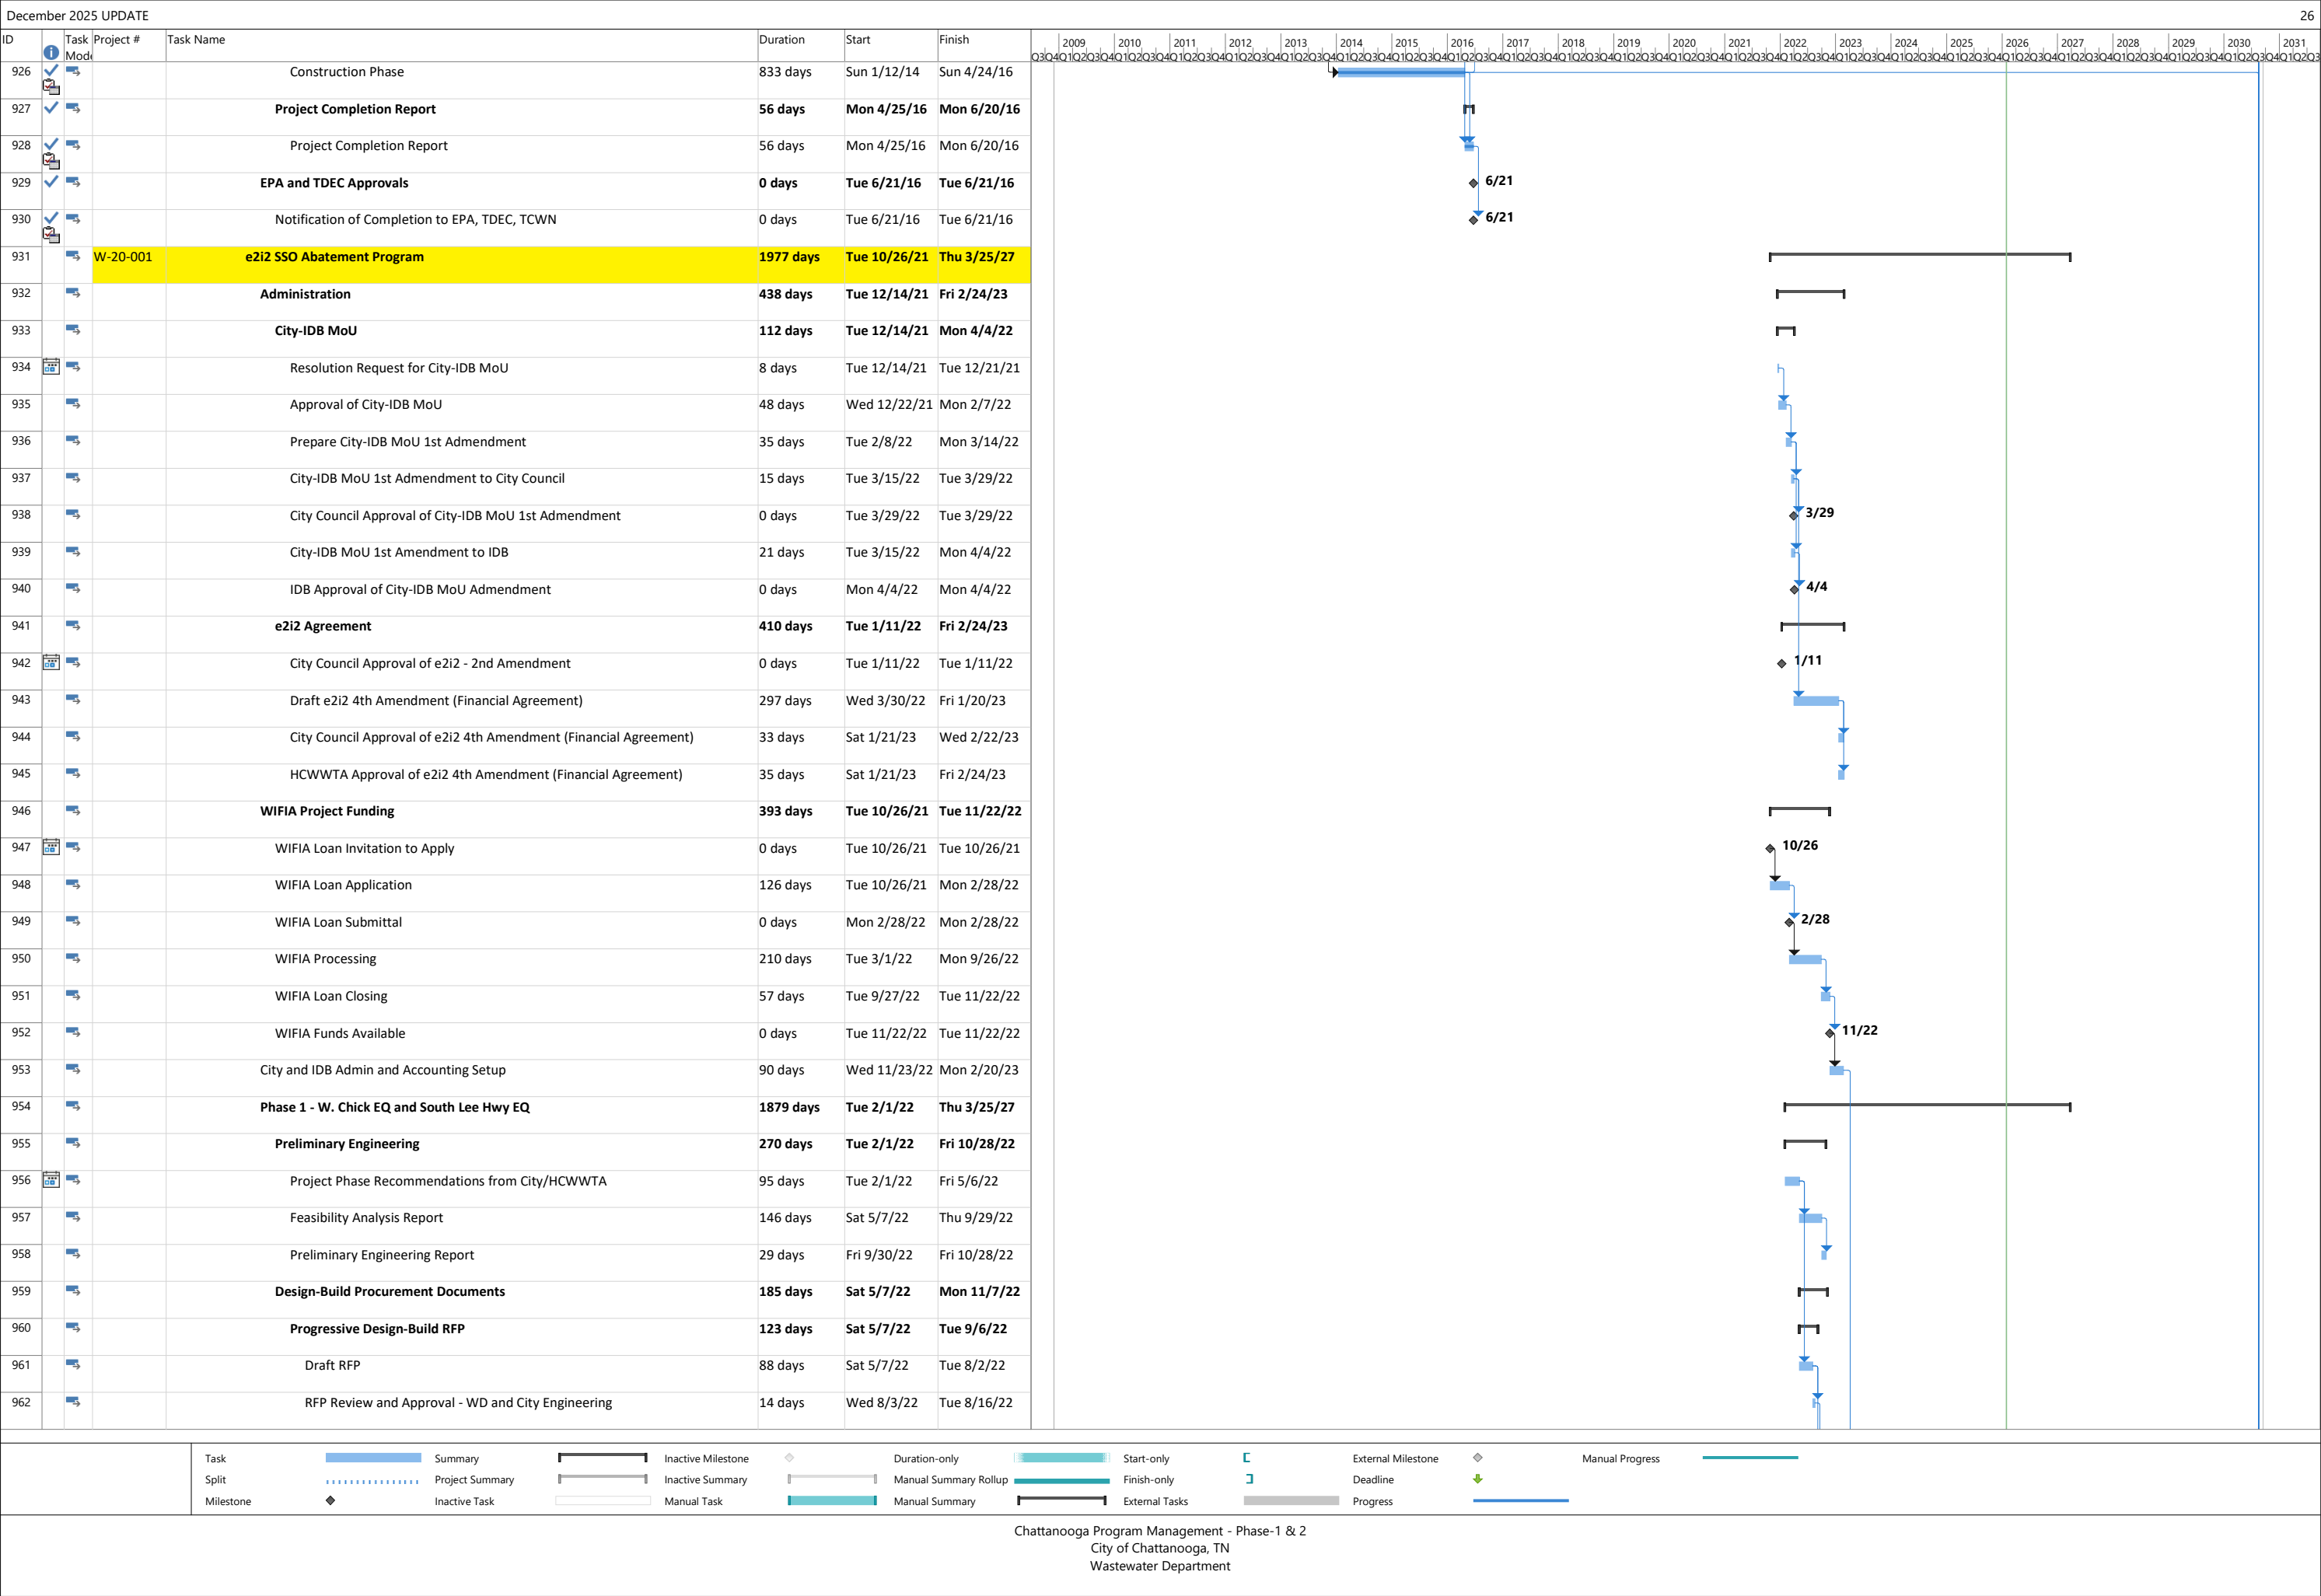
December 2025 UPDATE 26

| ID | Task Mode | Project # | Task Name | Duration | Start | Finish |
|---|---|---|---|---|---|---|
| 926 | | | Construction Phase | 833 days | Sun 1/12/14 | Sun 4/24/16 |
| 927 | | | Project Completion Report | 56 days | Mon 4/25/16 | Mon 6/20/16 |
| 928 | | | Project Completion Report | 56 days | Mon 4/25/16 | Mon 6/20/16 |
| 929 | | | EPA and TDEC Approvals | 0 days | Tue 6/21/16 | Tue 6/21/16 |
| 930 | | | Notification of Completion to EPA, TDEC, TCWN | 0 days | Tue 6/21/16 | Tue 6/21/16 |
| 931 | | W-20-001 | e2i2 SSO Abatement Program | 1977 days | Tue 10/26/21 | Thu 3/25/27 |
| 932 | | | Administration | 438 days | Tue 12/14/21 | Fri 2/24/23 |
| 933 | | | City-IDB MoU | 112 days | Tue 12/14/21 | Mon 4/4/22 |
| 934 | | | Resolution Request for City-IDB MoU | 8 days | Tue 12/14/21 | Tue 12/21/21 |
| 935 | | | Approval of City-IDB MoU | 48 days | Wed 12/22/21 | Mon 2/7/22 |
| 936 | | | Prepare City-IDB MoU 1st Addmendment | 35 days | Tue 2/8/22 | Mon 3/14/22 |
| 937 | | | City-IDB MoU 1st Addmendment to City Council | 15 days | Tue 3/15/22 | Tue 3/29/22 |
| 938 | | | City Council Approval of City-IDB MoU 1st Addmendment | 0 days | Tue 3/29/22 | Tue 3/29/22 |
| 939 | | | City-IDB MoU 1st Amendment to IDB | 21 days | Tue 3/15/22 | Mon 4/4/22 |
| 940 | | | IDB Approval of City-IDB MoU Admendment | 0 days | Mon 4/4/22 | Mon 4/4/22 |
| 941 | | | e2i2 Agreement | 410 days | Tue 1/11/22 | Fri 2/24/23 |
| 942 | | | City Council Approval of e2i2 - 2nd Amendment | 0 days | Tue 1/11/22 | Tue 1/11/22 |
| 943 | | | Draft e2i2 4th Amendment (Financial Agreement) | 297 days | Wed 3/30/22 | Fri 1/20/23 |
| 944 | | | City Council Approval of e2i2 4th Amendment (Financial Agreement) | 33 days | Sat 1/21/23 | Wed 2/22/23 |
| 945 | | | HCWWTA Approval of e2i2 4th Amendment (Financial Agreement) | 35 days | Sat 1/21/23 | Fri 2/24/23 |
| 946 | | | WIFIA Project Funding | 393 days | Tue 10/26/21 | Tue 11/22/22 |
| 947 | | | WIFIA Loan Invitation to Apply | 0 days | Tue 10/26/21 | Tue 10/26/21 |
| 948 | | | WIFIA Loan Application | 126 days | Tue 10/26/21 | Mon 2/28/22 |
| 949 | | | WIFIA Loan Submittal | 0 days | Mon 2/28/22 | Mon 2/28/22 |
| 950 | | | WIFIA Processing | 210 days | Tue 3/1/22 | Mon 9/26/22 |
| 951 | | | WIFIA Loan Closing | 57 days | Tue 9/27/22 | Tue 11/22/22 |
| 952 | | | WIFIA Funds Available | 0 days | Tue 11/22/22 | Tue 11/22/22 |
| 953 | | | City and IDB Admin and Accounting Setup | 90 days | Wed 11/23/22 | Mon 2/20/23 |
| 954 | | | Phase 1 - W. Chick EQ and South Lee Hwy EQ | 1879 days | Tue 2/1/22 | Thu 3/25/27 |
| 955 | | | Preliminary Engineering | 270 days | Tue 2/1/22 | Fri 10/28/22 |
| 956 | | | Project Phase Recommendations from City/HCWWTA | 95 days | Tue 2/1/22 | Fri 5/6/22 |
| 957 | | | Feasibility Analysis Report | 146 days | Sat 5/7/22 | Thu 9/29/22 |
| 958 | | | Preliminary Engineering Report | 29 days | Fri 9/30/22 | Fri 10/28/22 |
| 959 | | | Design-Build Procurement Documents | 185 days | Sat 5/7/22 | Mon 11/7/22 |
| 960 | | | Progressive Design-Build RFP | 123 days | Sat 5/7/22 | Tue 9/6/22 |
| 961 | | | Draft RFP | 88 days | Sat 5/7/22 | Tue 8/2/22 |
| 962 | | | RFP Review and Approval - WD and City Engineering | 14 days | Wed 8/3/22 | Tue 8/16/22 |

2009 2010 2011 2012 2013 2014 2015 2016 2017 2018 2019 2020 2021 2022 2023 2024 2025 2026 2027 2028 2029 2030 2031

6/21
6/21
3/29
4/4
1/11
10/26
2/28
11/22

Task
Split
Milestone
Summary
Project Summary
Inactive Task
Inactive Milestone
Inactive Summary
Manual Task
Duration-only
Manual Summary Rollup
Manual Summary
Start-only
Finish-only
External Tasks
External Milestone
Deadline
Progress
Manual Progress

Chattanooga Program Management - Phase-1 & 2
City of Chattanooga, TN
Wastewater Department